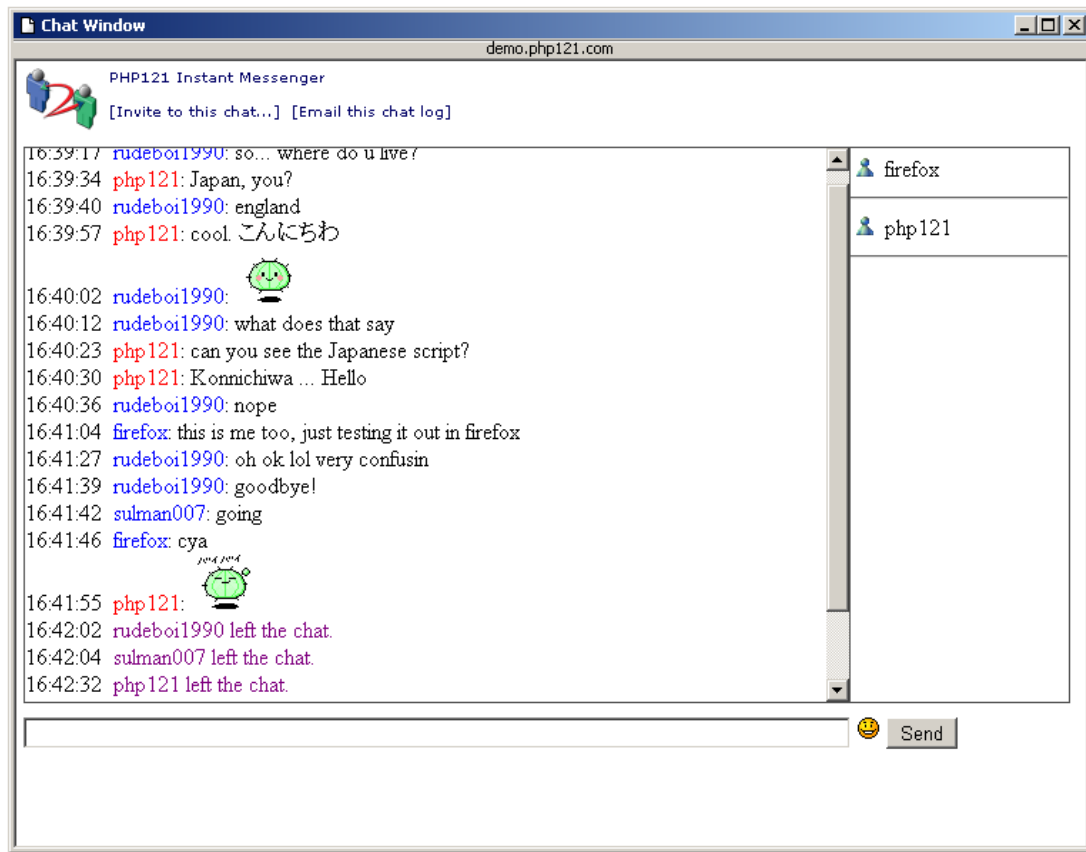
Chat Window

demo.php121.com

PHP121 Instant Messenger

[Invite to this chat...] [Email this chat log]

16:39:17 rudeboi1990: so... where do u live?
16:39:34 php121: Japan, you?
16:39:40 rudeboi1990: england
16:39:57 php121: cool. こんにちわ
16:40:02 rudeboi1990:
16:40:12 rudeboi1990: what does that say
16:40:23 php121: can you see the Japanese script?
16:40:30 php121: Konnichiwa ... Hello
16:40:36 rudeboi1990: nope
16:41:04 firefox: this is me too, just testing it out in firefox
16:41:27 rudeboi1990: oh ok lol very confusin
16:41:39 rudeboi1990: goodbye!
16:41:42 sulman007: going
16:41:46 firefox: cya
16:41:55 php121:
16:42:02 rudeboi1990 left the chat.
16:42:04 sulman007 left the chat.
16:42:32 php121 left the chat.

firefox

php121

Send